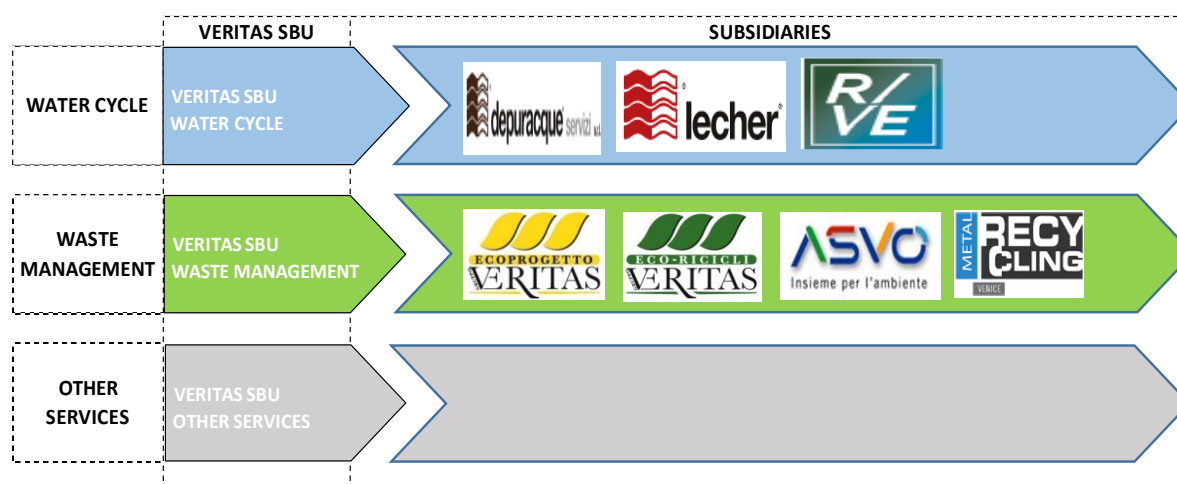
VERITAS SBU

SUBSIDIARIES

WATER CYCLE

VERITAS SBU WATER CYCLE

depuracque servizi s.r.l.

lecher

R/VE

WASTE MANAGEMENT

VERITAS SBU WASTE MANAGEMENT

ECOPROGETTO VERITAS

ECO-RICICLI VERITAS

ASVO Insieme per l'ambiente

METAL RECYCLING VENICE

OTHER SERVICES

VERITAS SBU OTHER SERVICES